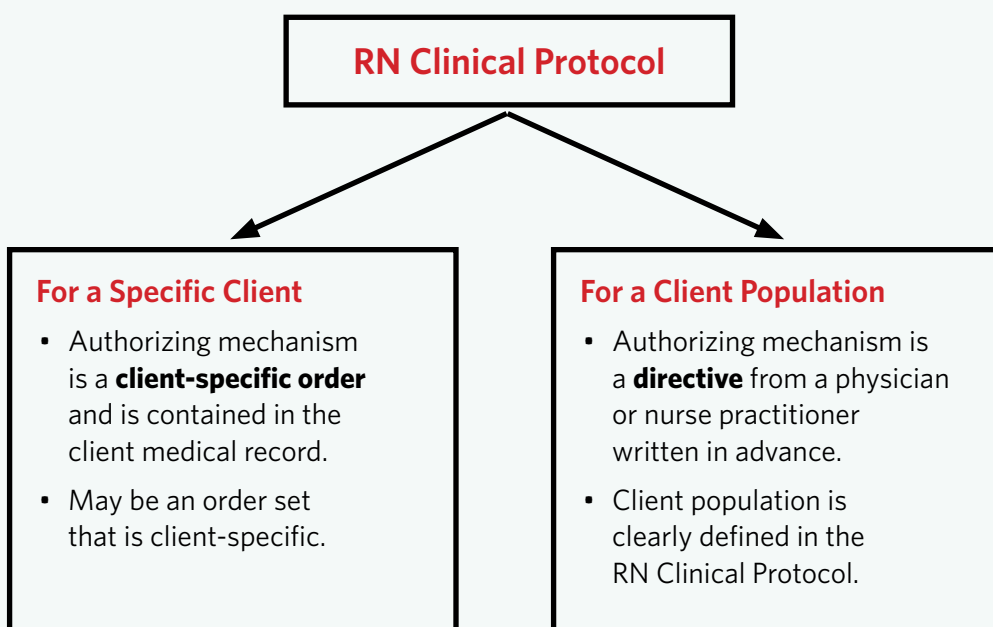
RN Clinical Protocol

For a Specific Client

- Authorizing mechanism is a **client-specific order** and is contained in the client medical record.
- May be an order set that is client-specific.

For a Client Population

- Authorizing mechanism is a **directive** from a physician or nurse practitioner written in advance.
- Client population is clearly defined in the RN Clinical Protocol.